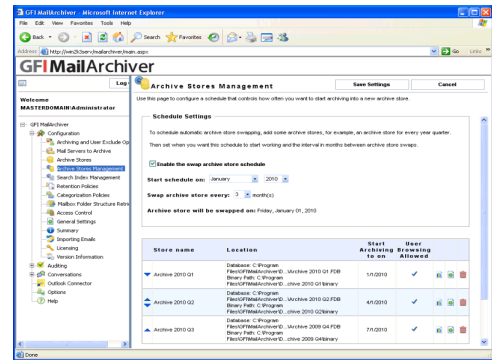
GFI MailArchiver - Microsoft Internet Explorer

File Edit View Favorites Tools Help

Back Search Favorites

Address http://win2k3serv/mailarchiver/main.aspx

Go Links

GFI MailArchiver

Log

Welcome
MASTERDOMAIN\Administrator

GFI MailArchiver
Configuration
Archiving and User Exclude Op
Mail Servers to Archive
Archive Stores
Archive Stores Management
Search Index Management
Retention Policies
Categorization Policies
Mailbox Folder Structure Retri
Access Control
General Settings
Summary
Importing Emails
Licensing
Version Information
Auditing
Conversations
Outlook Connector
Options
Help

Archive Stores Management

Save Settings

Cancel

Use this page to configure a schedule that controls how often you want to start archiving into a new archive store.

Schedule Settings

To schedule automatic archive store swapping, add some archive stores, for example, an archive store for every year quarter.

Then set when you want this schedule to start working and the interval in months between archive store swaps.

Enable the swap archive store schedule

Start schedule on: January 2010

Swap archive store every: 3 month(s)

Archive store will be swapped on: Friday, January 01, 2010

| Store name | Location | Start Archiving to on | User Browsing Allowed |
|---|---|---|---|
| Archive 2010 Q1 | Database: C:\Program Files\GFI\MailArchiver\D...\Archive 2010 Q1.FDB Binary Path: C:\Program Files\GFI\MailArchiver\D...chive 2010 Q1\binary | 1/1/2010 | ✔ |
| Archive 2010 Q2 | Database: C:\Program Files\GFI\MailArchiver\D...\Archive 2010 Q2.FDB Binary Path: C:\Program Files\GFI\MailArchiver\D...chive 2010 Q2\binary | 4/1/2010 | ✔ |
| Archive 2010 Q3 | Database: C:\Program Files\GFI\MailArchiver\D...\Archive 2009 Q4.FDB Binary Path: C:\Program Files\GFI\MailArchiver\D...chive 2009 Q4\binary | 7/1/2010 | ✔ |

Done